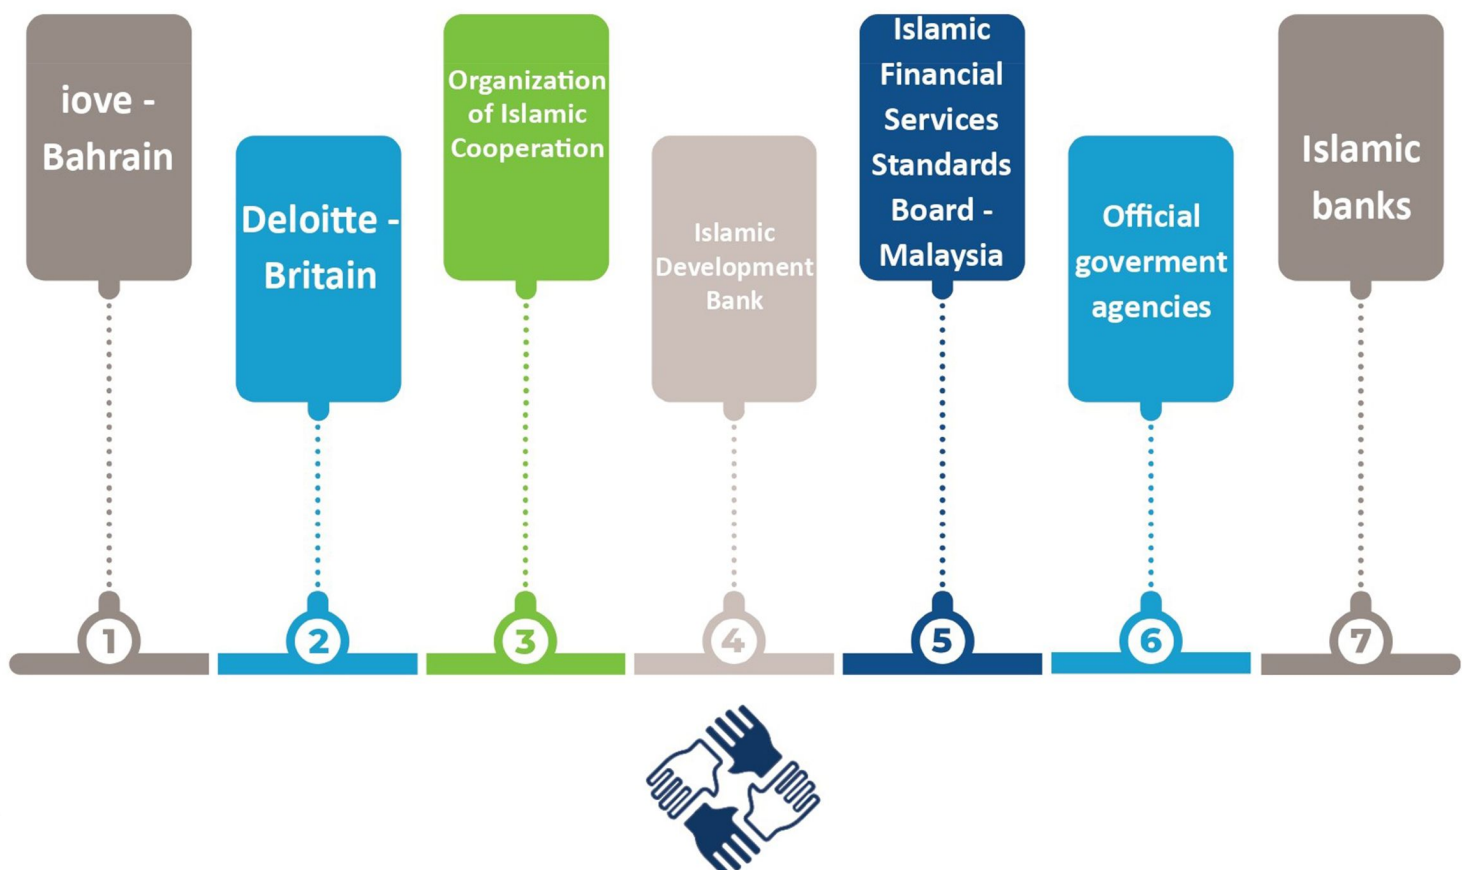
iove - Bahrain

Deloitte - Britain

Organization of Islamic Cooperation

Islamic Development Bank

Islamic Financial Services Standards Board - Malaysia

Official goverment agencies

Islamic banks

1

2

3

4

5

6

7